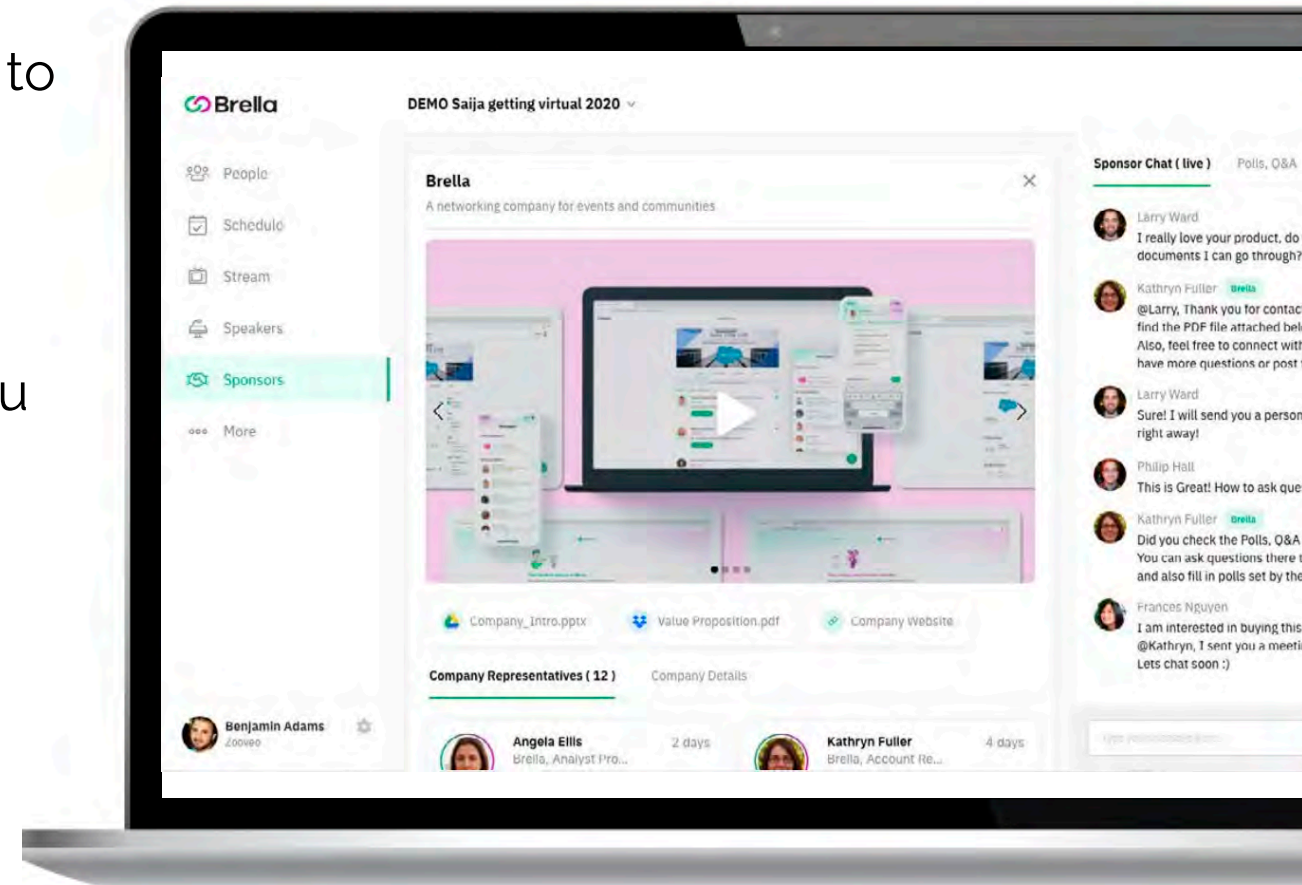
to

u

Brella

DEMO Saija getting virtual 2020

People
Schedule
Stream
Speakers
Sponsors
More

Benjamin Adams
Zooveo

Brella
A networking company for events and communities

Company_Intro.pptx
Value Proposition.pdf
Company Website

Company Representatives ( 12 )
Company Details

Angela Ellis
Brella, Analyst Pro...
2 days

Kathryn Fuller
Brella, Account Re...
4 days

Sponsor Chat ( live )
Polls, Q&A

Larry Ward
I really love your product, do documents I can go through?

Kathryn Fuller Brella
@Larry, Thank you for contac find the PDF file attached bel Also, feel free to connect wit have more questions or post

Larry Ward
Sure! I will send you a person right away!

Philip Hall
This is Great! How to ask que

Kathryn Fuller Brella
Did you check the Polls, Q&A You can ask questions there and also fill in polls set by the

Frances Nguyen
I am interested in buying this @Kathryn, I sent you a meeti Lets chat soon :)

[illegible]